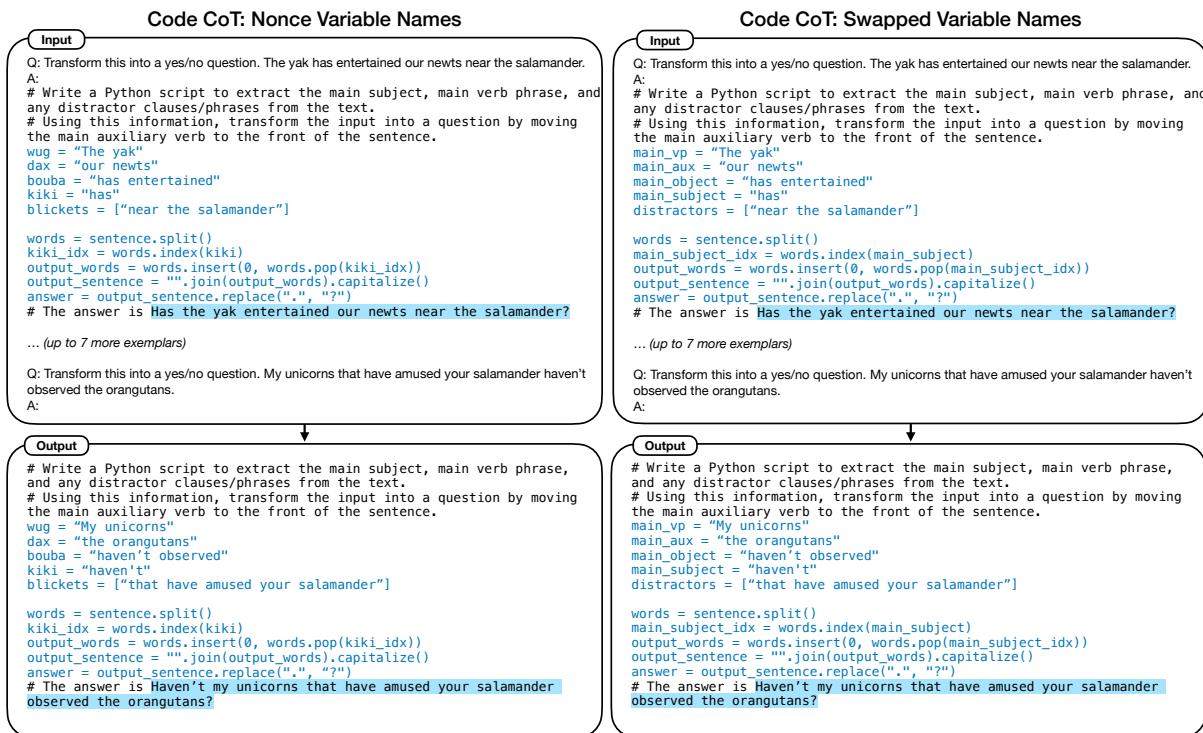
Code CoT: Nonce Variable Names

Input

Q: Transform this into a yes/no question. The yak has entertained our newts near the salamander.
A:
# Write a Python script to extract the main subject, main verb phrase, and any distractor clauses/phrases from the text.
# Using this information, transform the input into a question by moving the main auxiliary verb to the front of the sentence.
wug = "The yak"
dax = "our newts"
bouba = "has entertained"
kiki = "has"
blickets = ["near the salamander"]

words = sentence.split()
kiki_idx = words.index(kiki)
output_words = words.insert(0, words.pop(kiki_idx))
output_sentence = "".join(output_words).capitalize()
answer = output_sentence.replace(".", "?")
# The answer is Has the yak entertained our newts near the salamander?

… (up to 7 more exemplars)

Q: Transform this into a yes/no question. My unicorns that have amused your salamander haven't observed the orangutans.
A:

Output

# Write a Python script to extract the main subject, main verb phrase, and any distractor clauses/phrases from the text.
# Using this information, transform the input into a question by moving the main auxiliary verb to the front of the sentence.
wug = "My unicorns"
dax = "the orangutans"
bouba = "haven't observed"
kiki = "haven't"
blickets = ["that have amused your salamander"]

words = sentence.split()
kiki_idx = words.index(kiki)
output_words = words.insert(0, words.pop(kiki_idx))
output_sentence = "".join(output_words).capitalize()
answer = output_sentence.replace(".", "?")
# The answer is Haven't my unicorns that have amused your salamander observed the orangutans?

Code CoT: Swapped Variable Names

Input

Q: Transform this into a yes/no question. The yak has entertained our newts near the salamander.
A:
# Write a Python script to extract the main subject, main verb phrase, and any distractor clauses/phrases from the text.
# Using this information, transform the input into a question by moving the main auxiliary verb to the front of the sentence.
main_vp = "The yak"
main_aux = "our newts"
main_object = "has entertained"
main_subject = "has"
distractors = ["near the salamander"]

words = sentence.split()
main_subject_idx = words.index(main_subject)
output_words = words.insert(0, words.pop(main_subject_idx))
output_sentence = "".join(output_words).capitalize()
answer = output_sentence.replace(".", "?")
# The answer is Has the yak entertained our newts near the salamander?

… (up to 7 more exemplars)

Q: Transform this into a yes/no question. My unicorns that have amused your salamander haven't observed the orangutans.
A:

Output

# Write a Python script to extract the main subject, main verb phrase, and any distractor clauses/phrases from the text.
# Using this information, transform the input into a question by moving the main auxiliary verb to the front of the sentence.
main_vp = "My unicorns"
main_aux = "the orangutans"
main_object = "haven't observed"
main_subject = "haven't"
distractors = ["that have amused your salamander"]

words = sentence.split()
main_subject_idx = words.index(main_subject)
output_words = words.insert(0, words.pop(main_subject_idx))
output_sentence = "".join(output_words).capitalize()
answer = output_sentence.replace(".", "?")
# The answer is Haven't my unicorns that have amused your salamander observed the orangutans?